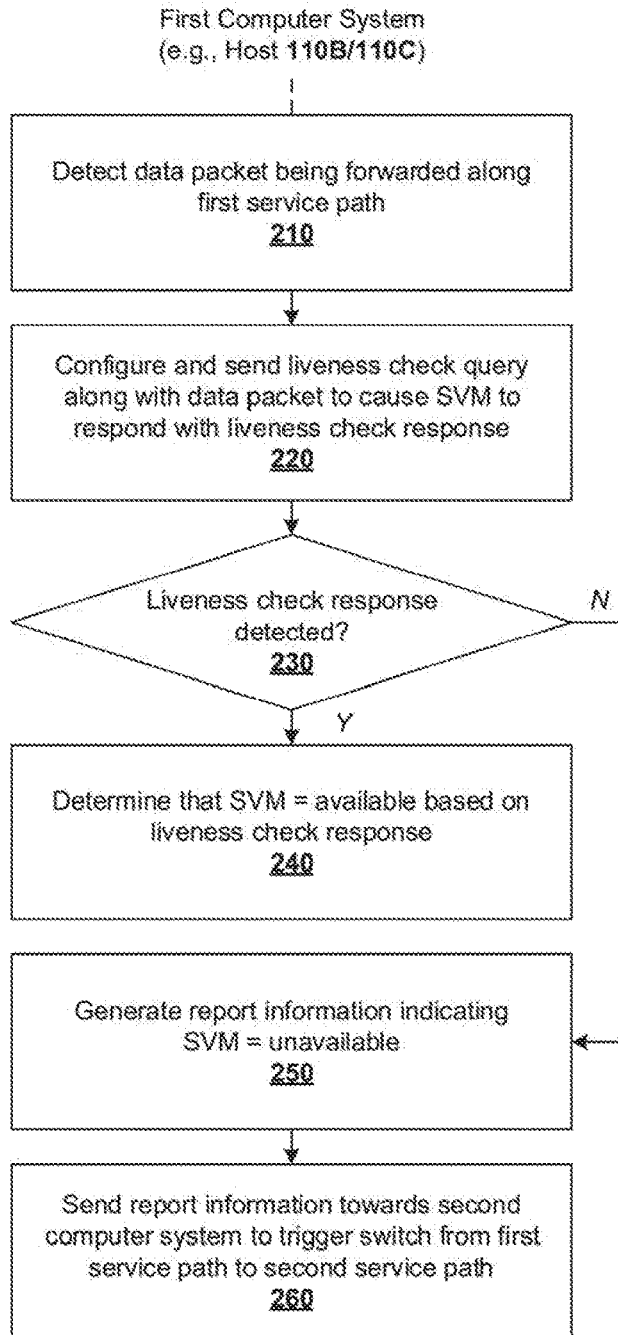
First Computer System
(e.g., Host **110B/110C**)

Detect data packet being forwarded along first service path
210

Configure and send liveness check query along with data packet to cause SVM to respond with liveness check response
220

Liveness check response detected?
230

N

Y

Determine that SVM = available based on liveness check response
240

Generate report information indicating SVM = unavailable
250

Send report information towards second computer system to trigger switch from first service path to second service path
260